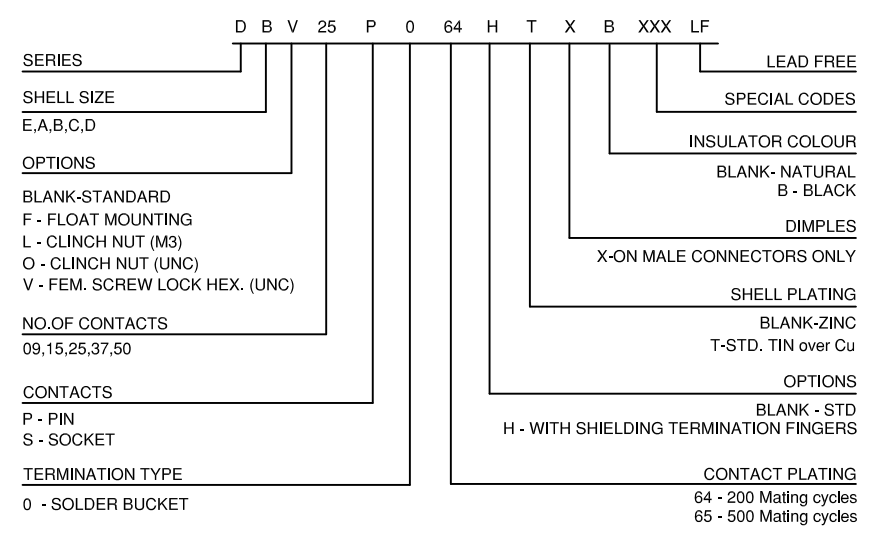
D B V 25 P 0 64 H T X B XXX LF

SERIES

SHELL SIZE

E,A,B,C,D

OPTIONS

BLANK-STANDARD
F - FLOAT MOUNTING
L - CLINCH NUT (M3)
O - CLINCH NUT (UNC)
V - FEM. SCREW LOCK HEX. (UNC)

NO.OF CONTACTS

09,15,25,37,50

CONTACTS

P - PIN
S - SOCKET

TERMINATION TYPE

0 - SOLDER BUCKET

LEAD FREE

SPECIAL CODES

INSULATOR COLOUR

BLANK- NATURAL
B - BLACK

DIMPLES

X-ON MALE CONNECTORS ONLY

SHELL PLATING

BLANK-ZINC
T-STD. TIN over Cu

OPTIONS

BLANK - STD
H - WITH SHIELDING TERMINATION FINGERS

CONTACT PLATING

64 - 200 Mating cycles
65 - 500 Mating cycles